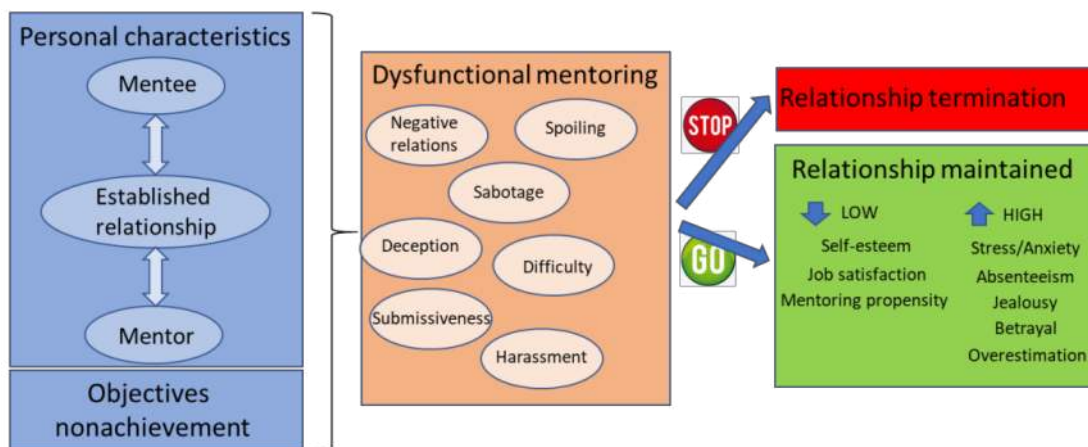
Personal characteristics

Mentee

Established relationship

Mentor

Objectives nonachievement

Dysfunctional mentoring

Negative relations

Spoiling

Sabotage

Deception

Difficulty

Submissiveness

Harassment

STOP

GO

Relationship termination

Relationship maintained

LOW

Self-esteem

Job satisfaction

Mentoring propensity

HIGH

Stress/Anxiety

Absenteeism

Jealousy

Betrayal

Overestimation